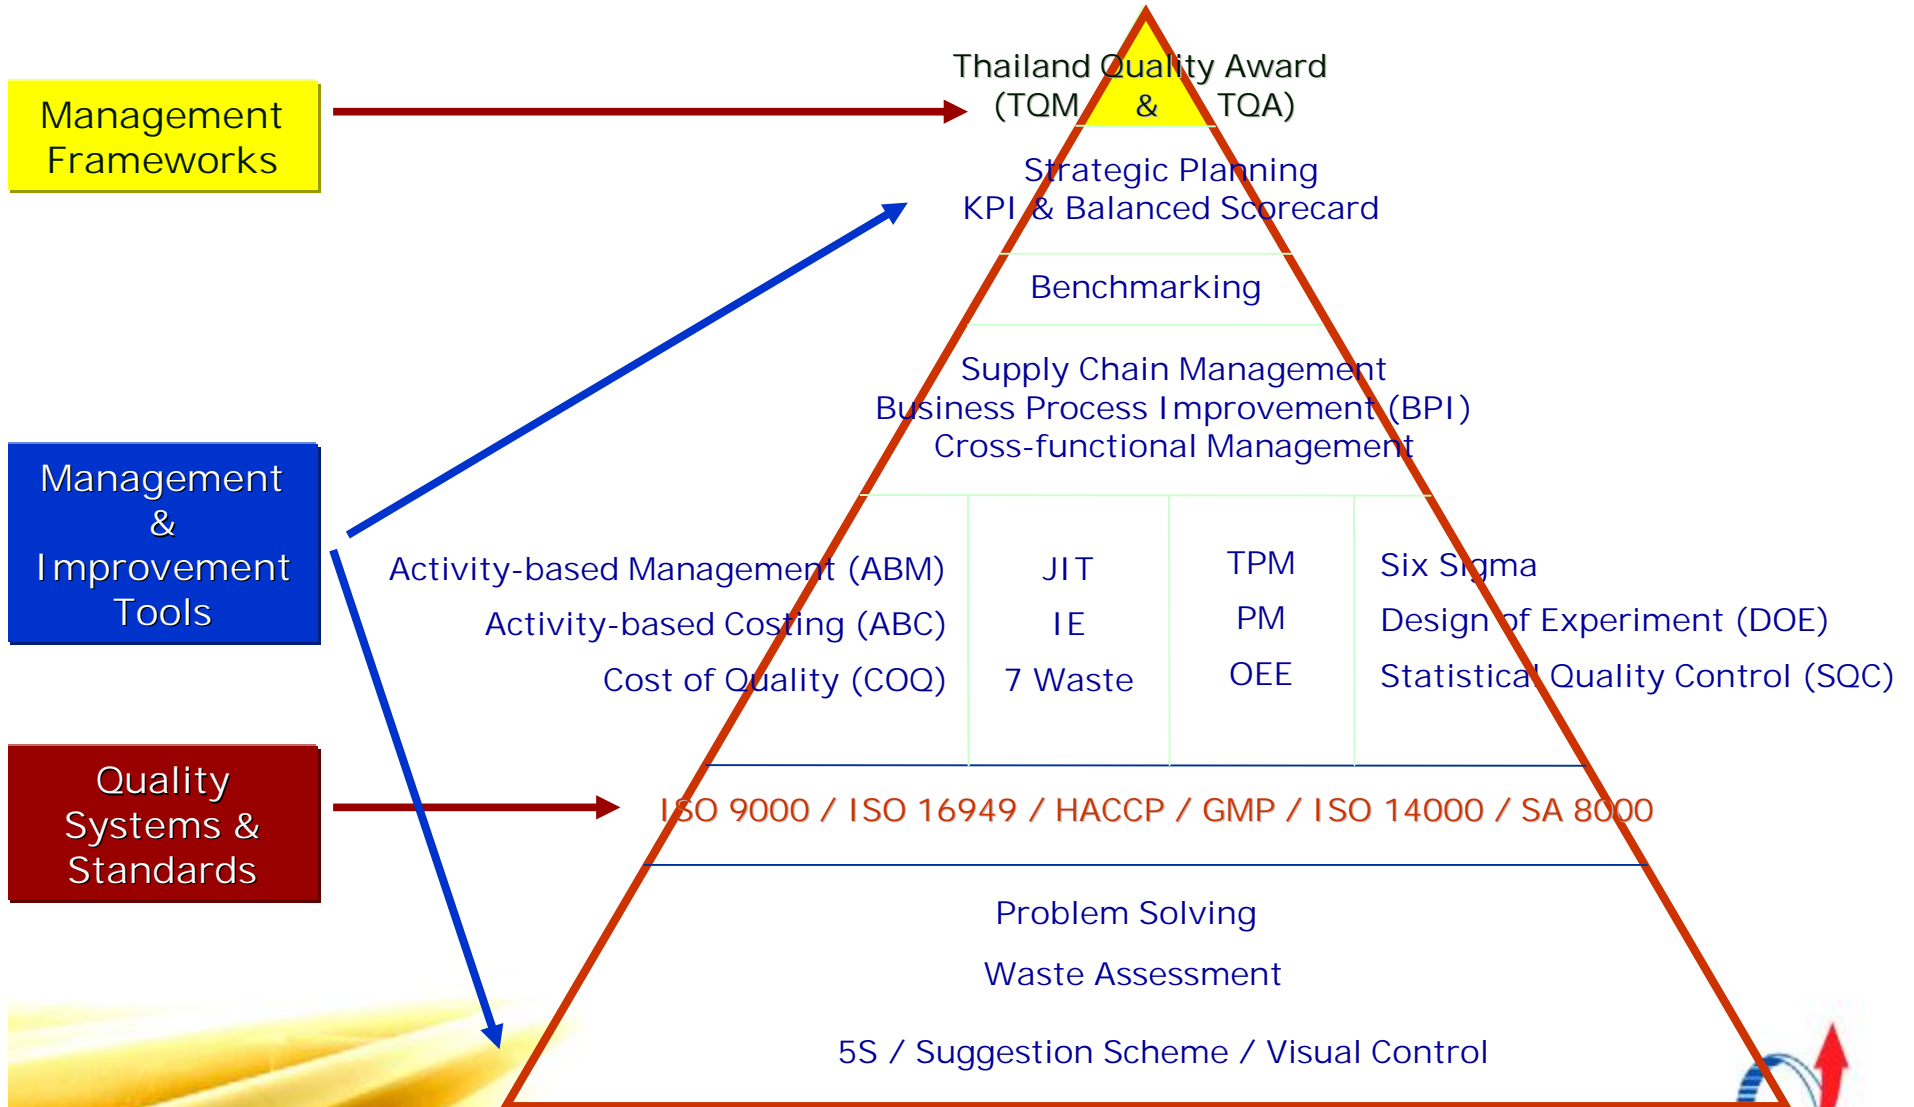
Management Frameworks

Management & Improvement Tools

Quality Systems & Standards

Thailand Quality Award
(TQM & TQA)

Strategic Planning
KPI & Balanced Scorecard

Benchmarking

Supply Chain Management
Business Process Improvement (BPI)
Cross-functional Management

Activity-based Management (ABM)
Activity-based Costing (ABC)
Cost of Quality (COQ)

JIT
IE
7 Waste

TPM
PM
OEE

Six Sigma
Design of Experiment (DOE)
Statistical Quality Control (SQC)

ISO 9000 / ISO 16949 / HACCP / GMP / ISO 14000 / SA 8000

Problem Solving

Waste Assessment

5S / Suggestion Scheme / Visual Control